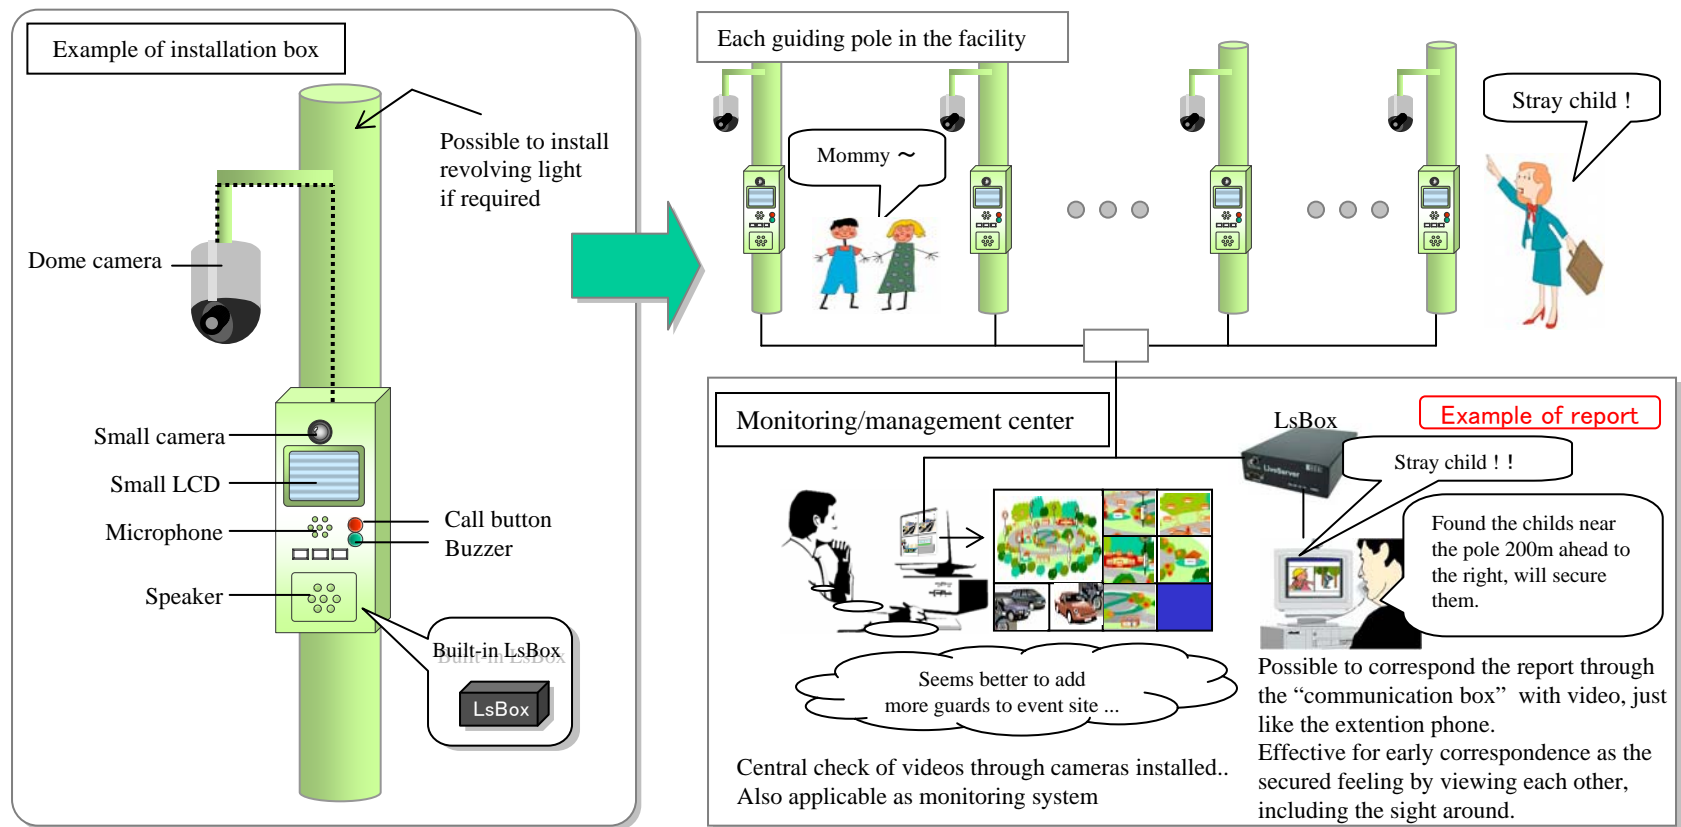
Example of installation box

Possible to install revolving light if required

Dome camera

Small camera

Small LCD

Microphone

Call button

Buzzer

Speaker

Built-in LsBox

LsBox

Each guiding pole in the facility

Mommy ～

Stray child !

Monitoring/management center

LsBox

Example of report

Stray child ! !

Found the childs near the pole 200m ahead to the right, will secure them.

Seems better to add more guards to event site ...

Central check of videos through cameras installed.. Also applicable as monitoring system

Possible to correspond the report through the “communication box” with video, just like the extention phone.
Effective for early correspondence as the secured feeling by viewing each other, including the sight around.